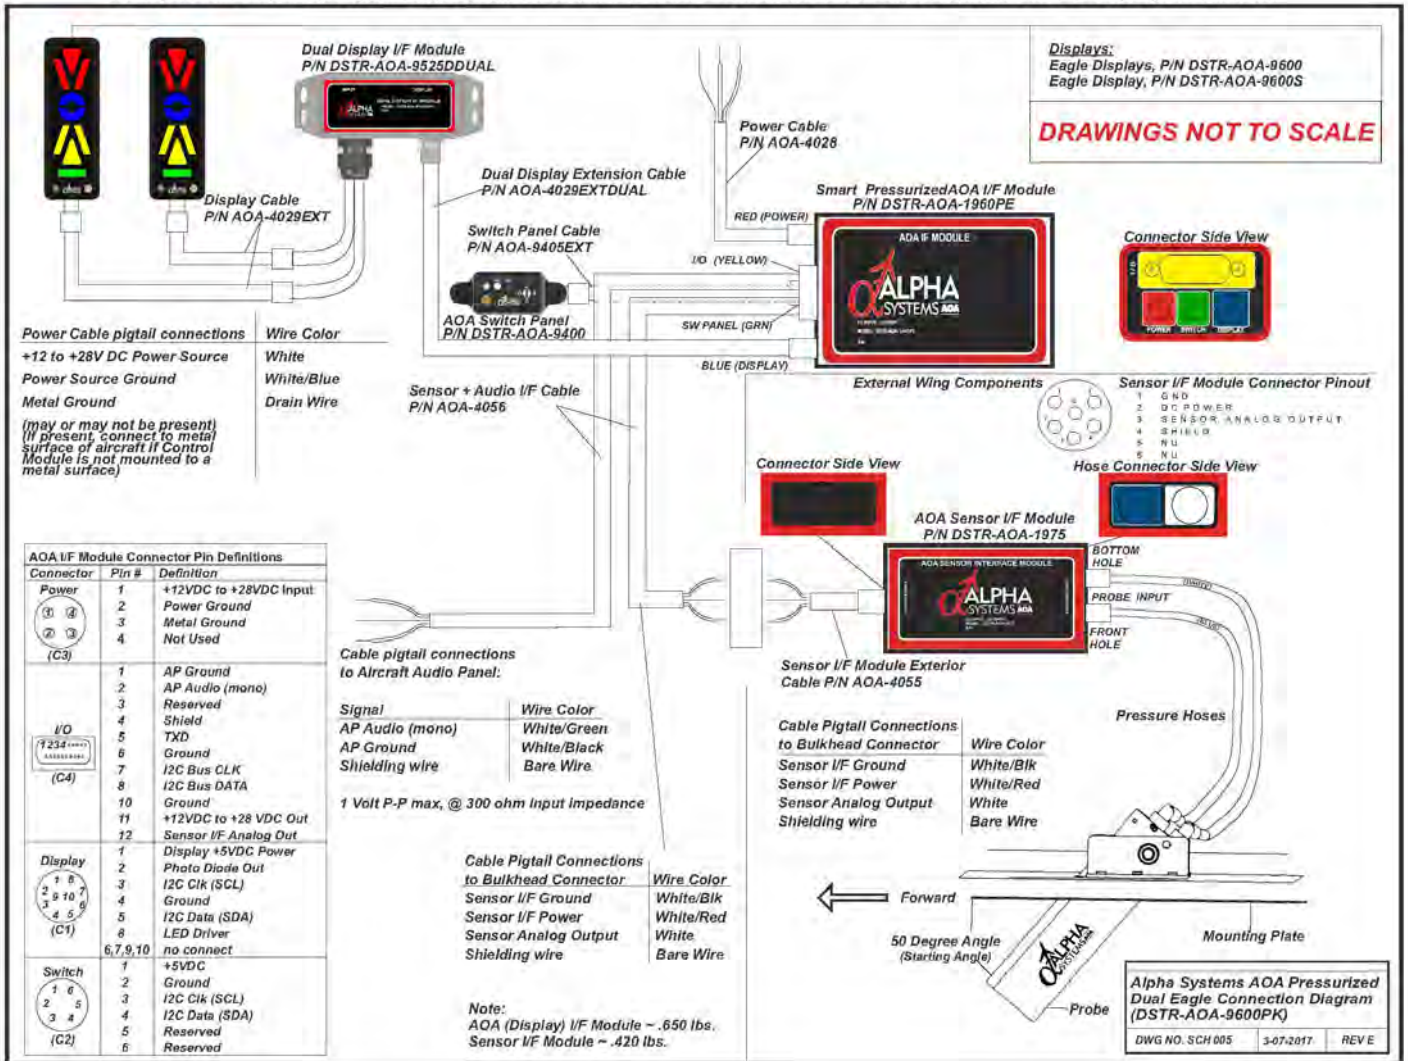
Displays:
Eagle Displays, P/N DSTR-AOA-9600
Eagle Display, P/N DSTR-AOA-9600S

DRAWINGS NOT TO SCALE

Dual Display I/F Module
P/N DSTR-AOA-9525DDUAL

Display Cable
P/N AOA-4029EXT

Power Cable
P/N AOA-4028

Dual Display Extension Cable
P/N AOA-4029EXTDUAL

Smart PressurizedAOA I/F Module
P/N DSTR-AOA-1960PE

Switch Panel Cable
P/N AOA-9405EXT

RED (POWER)

I/O (YELLOW)

SW PANEL (GRN)

BLUE (DISPLAY)

AOA Switch Panel
P/N DSTR-AOA-9400

ALPHA SYSTEMS AOA

Connector Side View

| Power Cable pigtail connections | Wire Color |
|---|---|
| +12 to +28V DC Power Source | White |
| Power Source Ground | White/Blue |
| Metal Ground | Drain Wire |

(may or may not be present) (If present, connect to metal surface of aircraft if Control Module is not mounted to a metal surface)

Sensor + Audio I/F Cable
P/N AOA-4056

External Wing Components

Sensor I/F Module Connector Pinout
1 GND
2 DC POWER
3 SENSOR ANALOG OUTPUT
4 SHIELD
5 NU
6 NU

Connector Side View

Hose Connector Side View

AOA Sensor I/F Module
P/N DSTR-AOA-1975

BOTTOM HOLE
PROBE INPUT
FRONT HOLE

AOA I/F Module Connector Pin Definitions

| Connector | Pin # | Definition |
|---|---|---|
| Power (C3) | 1 | +12VDC to +28VDC Input |
| | 2 | Power Ground |
| | 3 | Metal Ground |
| | 4 | Not Used |
| I/O (C4) | 1 | AP Ground |
| | 2 | AP Audio (mono) |
| | 3 | Reserved |
| | 4 | Shield |
| | 5 | TXD |
| | 6 | Ground |
| | 7 | I2C Bus CLK |
| | 8 | I2C Bus DATA |
| | 10 | Ground |
| | 11 | +12VDC to +28 VDC Out |
| | 12 | Sensor I/F Analog Out |
| Display (C1) | 1 | Display +5VDC Power |
| | 2 | Photo Diode Out |
| | 3 | I2C Clk (SCL) |
| | 4 | Ground |
| | 5 | I2C Data (SDA) |
| | 8 | LED Driver |
| | 6,7,9,10 | no connect |
| Switch (C2) | 1 | +5VDC |
| | 2 | Ground |
| | 3 | I2C Clk (SCL) |
| | 4 | I2C Data (SDA) |
| | 5 | Reserved |
| | 6 | Reserved |

Cable pigtail connections to Aircraft Audio Panel:

| Signal | Wire Color |
|---|---|
| AP Audio (mono) | White/Green |
| AP Ground | White/Black |
| Shielding wire | Bare Wire |

1 Volt P-P max, @ 300 ohm input impedance

Sensor I/F Module Exterior Cable P/N AOA-4055

Pressure Hoses

| Cable Pigtail Connections to Bulkhead Connector | Wire Color |
|---|---|
| Sensor I/F Ground | White/Blk |
| Sensor I/F Power | White/Red |
| Sensor Analog Output | White |
| Shielding wire | Bare Wire |

| Cable Pigtail Connections to Bulkhead Connector | Wire Color |
|---|---|
| Sensor I/F Ground | White/Blk |
| Sensor I/F Power | White/Red |
| Sensor Analog Output | White |
| Shielding wire | Bare Wire |

Forward

50 Degree Angle (Starting Angle)

Mounting Plate

Probe

Note:
AOA (Display) I/F Module ~ .650 lbs.
Sensor I/F Module ~ .420 lbs.

Alpha Systems AOA Pressurized Dual Eagle Connection Diagram (DSTR-AOA-9600PK)

DWG NO. SCH 005 | 3-07-2017 | REV E